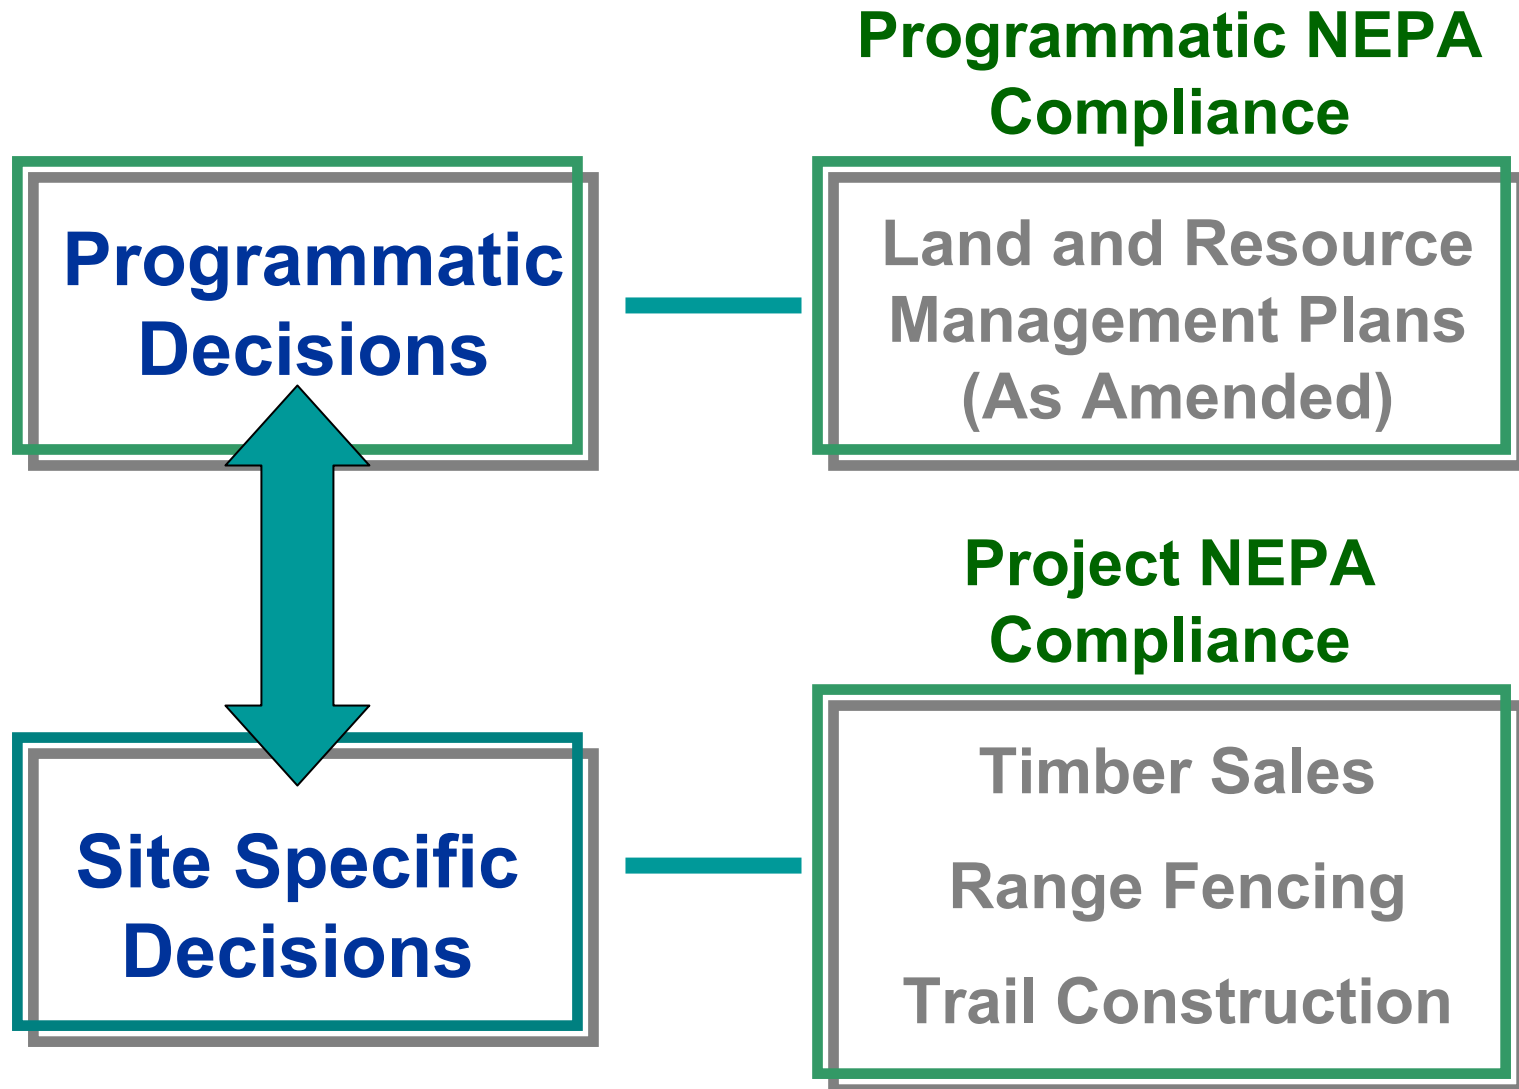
Programmatic NEPA Compliance

Programmatic Decisions

Land and Resource Management Plans (As Amended)

Project NEPA Compliance

Site Specific Decisions

Timber Sales

Range Fencing

Trail Construction